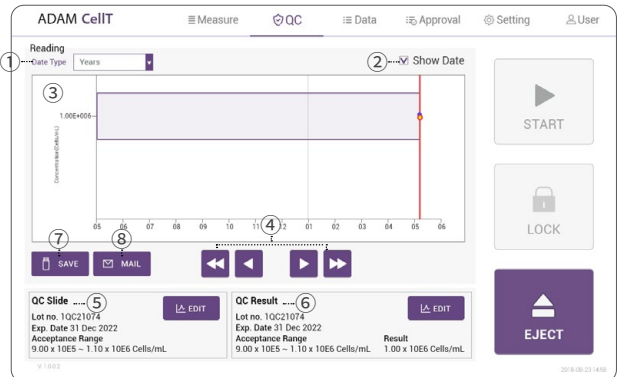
ADAM CellT

Measure QC Data Approval Setting User

Reading

① Date Type Years

② Show Date

③

1.00E+006

Concentration (Cells/mL)

05 06 07 08 09 10 11 12 01 02 03 04 05

④

⑦ SAVE

⑧ MAIL

START

LOCK

QC Slide ⑤

EDIT

Lot no. 1QC21074

Exp. Date 31 Dec 2022

Acceptance Range

9.00 x 10E5 ~ 1.10 x 10E6 Cells/mL

QC Result ⑥

EDIT

Lot no. 1QC21074

Exp. Date 31 Dec 2022

Acceptance Range

9.00 x 10E5 ~ 1.10 x 10E6 Cells/mL

Result

1.00 x 10E6 Cells/mL

EJECT

V 1.0.0.2

2018-06-23 14:50